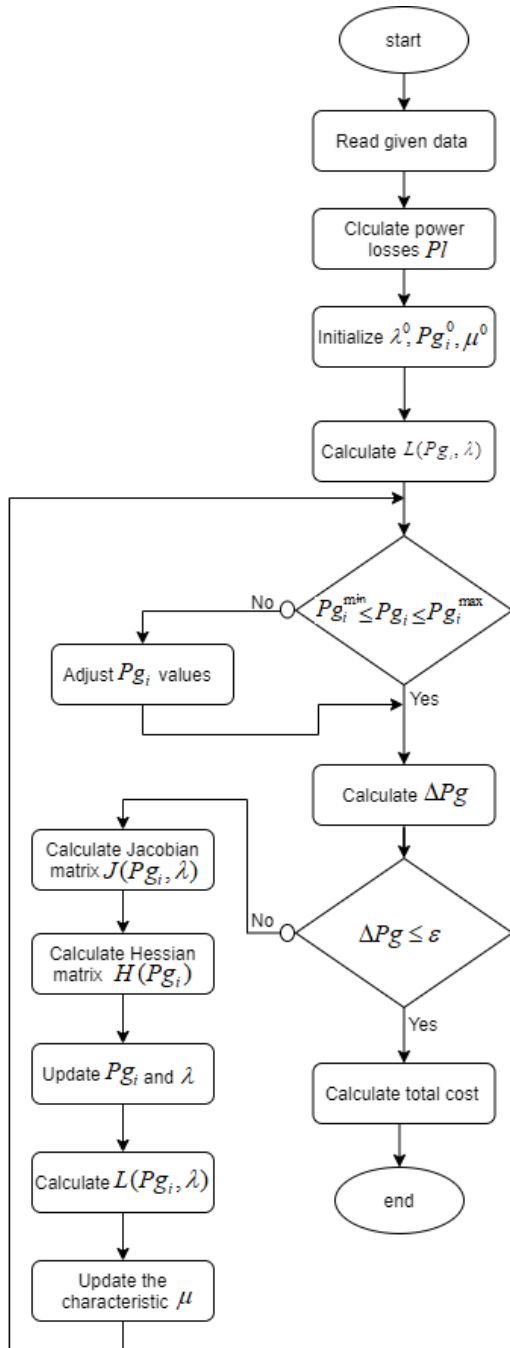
start

Read given data

Clculate power losses $Pl$

Initialize $\lambda^0, Pg_i^0, \mu^0$

Calculate $L(Pg_i, \lambda)$

$Pg_i^{min} \leq Pg_i \leq Pg_i^{max}$

No

Adjust $Pg_i$ values

Yes

Calculate $\Delta Pg$

Calculate Jacobian matrix $J(Pg_i, \lambda)$

No

$\Delta Pg \leq \varepsilon$

Calculate Hessian matrix $H(Pg_i)$

Yes

Update $Pg_i$ and $\lambda$

Calculate total cost

Calculate $L(Pg_i, \lambda)$

end

Update the characteristic $\mu$